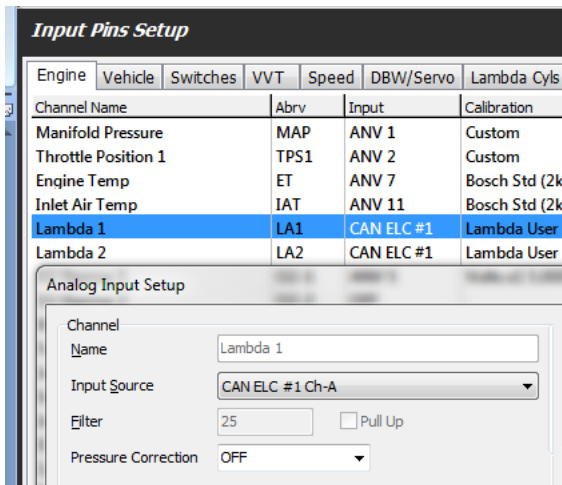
Input Pins Setup

Engine | Vehicle | Switches | VVT | Speed | DBW/Servo | Lambda Cyls

| Channel Name | Abrv | Input | Calibration |
|---|---|---|---|
| Manifold Pressure | MAP | ANV 1 | Custom |
| Throttle Position 1 | TPS1 | ANV 2 | Custom |
| Engine Temp | ET | ANV 7 | Bosch Std (2k |
| Inlet Air Temp | IAT | ANV 11 | Bosch Std (2k |
| Lambda 1 | LA1 | CAN ELC #1 | Lambda User |
| Lambda 2 | LA2 | CAN ELC #1 | Lambda User |

Analog Input Setup

Channel

Name Lambda 1

Input Source CAN ELC #1 Ch-A

Filter 25 Pull Up

Pressure Correction OFF